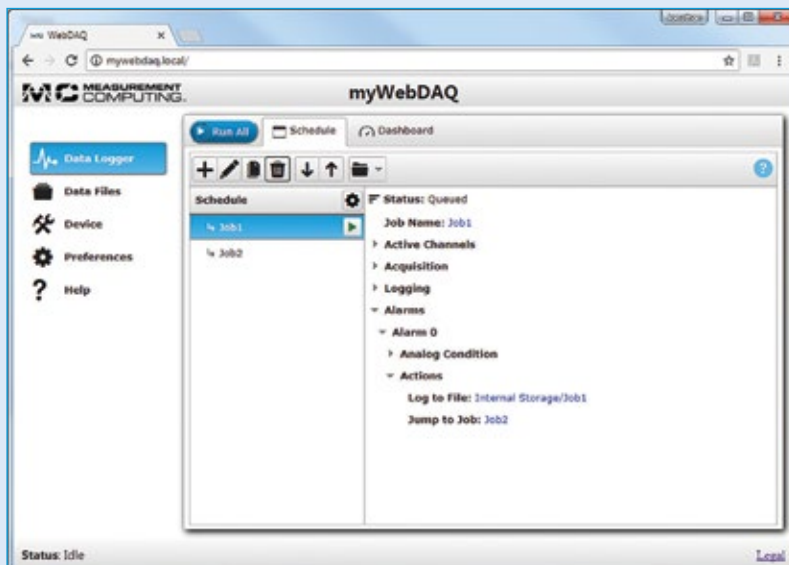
WebDAQ ×

mywebdaq.local/

MEASUREMENT COMPUTING.

myWebDAQ

Run All

Schedule

Dashboard

Data Logger

Data Files

Device

Preferences

Help

Schedule

Job1

Job2

Status: Queued

Job Name: Job1

Active Channels

Acquisition

Logging

Alarms

Alarm 0

Analog Condition

Actions

Log to File: Internal Storage/Job1

Jump to Job: Job2

Status: Idle

Legal